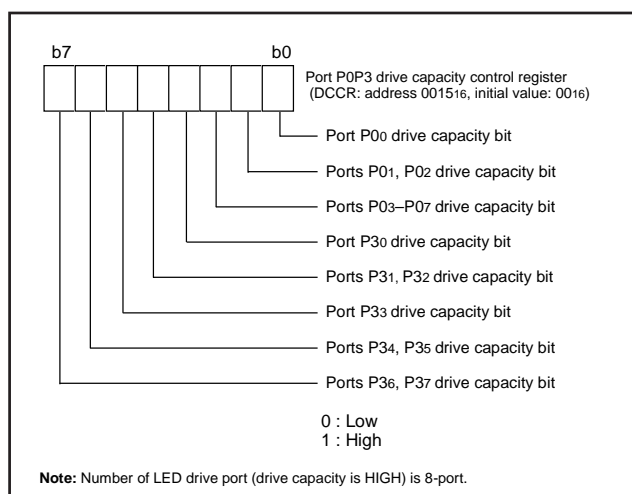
b7

b0

Port P0P3 drive capacity control register (DCCR: address $0015_{16}$, initial value: $00_{16}$)

Port $P0_0$ drive capacity bit

Ports $P0_1$, $P0_2$ drive capacity bit

Ports $P0_3$–$P0_7$ drive capacity bit

Port $P3_0$ drive capacity bit

Ports $P3_1$, $P3_2$ drive capacity bit

Port $P3_3$ drive capacity bit

Ports $P3_4$, $P3_5$ drive capacity bit

Ports $P3_6$, $P3_7$ drive capacity bit

0 : Low
1 : High

**Note:** Number of LED drive port (drive capacity is HIGH) is 8-port.